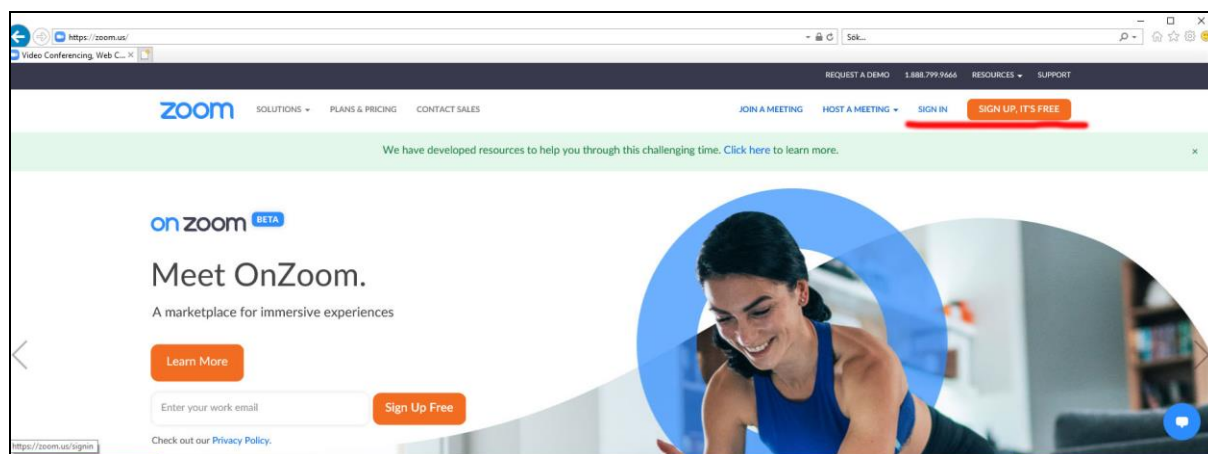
https://zoom.us/

Sök...

Video Conferencing, Web C... ×

REQUEST A DEMO 1.888.799.9666 RESOURCES SUPPORT

zoom SOLUTIONS PLANS & PRICING CONTACT SALES JOIN A MEETING HOST A MEETING SIGN IN SIGN UP, IT'S FREE

We have developed resources to help you through this challenging time. Click here to learn more.

×

on zoom BETA

Meet OnZoom.

A marketplace for immersive experiences

Learn More

Enter your work email

Sign Up Free

Check out our Privacy Policy.

https://zoom.us/signin